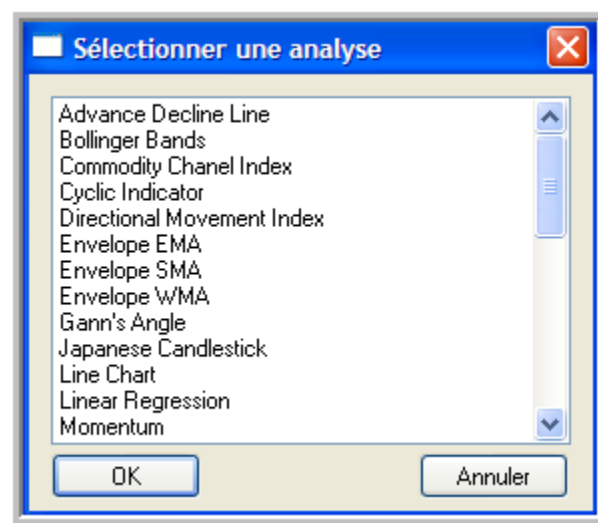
Sélectionner une analyse

Advance Decline Line
Bollinger Bands
Commodity Chanel Index
Cyclic Indicator
Directional Movement Index
Envelope EMA
Envelope SMA
Envelope WMA
Gann's Angle
Japanese Candlestick
Line Chart
Linear Regression
Momentum

OK
Annuler